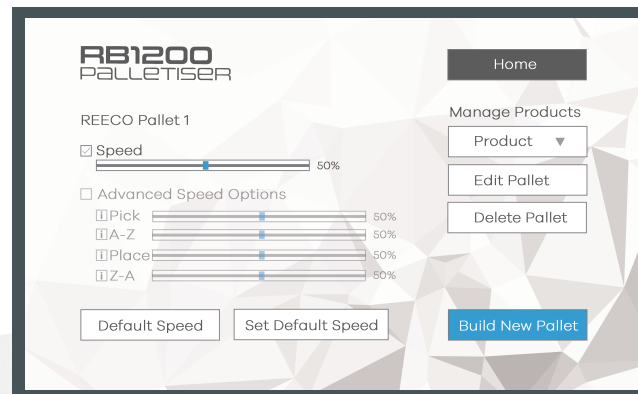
RB1200
PALLETISER

Home

REECO Pallet 1

Manage Products

☑ Speed
50%

Product ▼

Edit Pallet

☐ Advanced Speed Options

Delete Pallet

i Pick 50%
i A-Z 50%
i Place 50%
i Z-A 50%

Default Speed

Set Default Speed

Build New Pallet